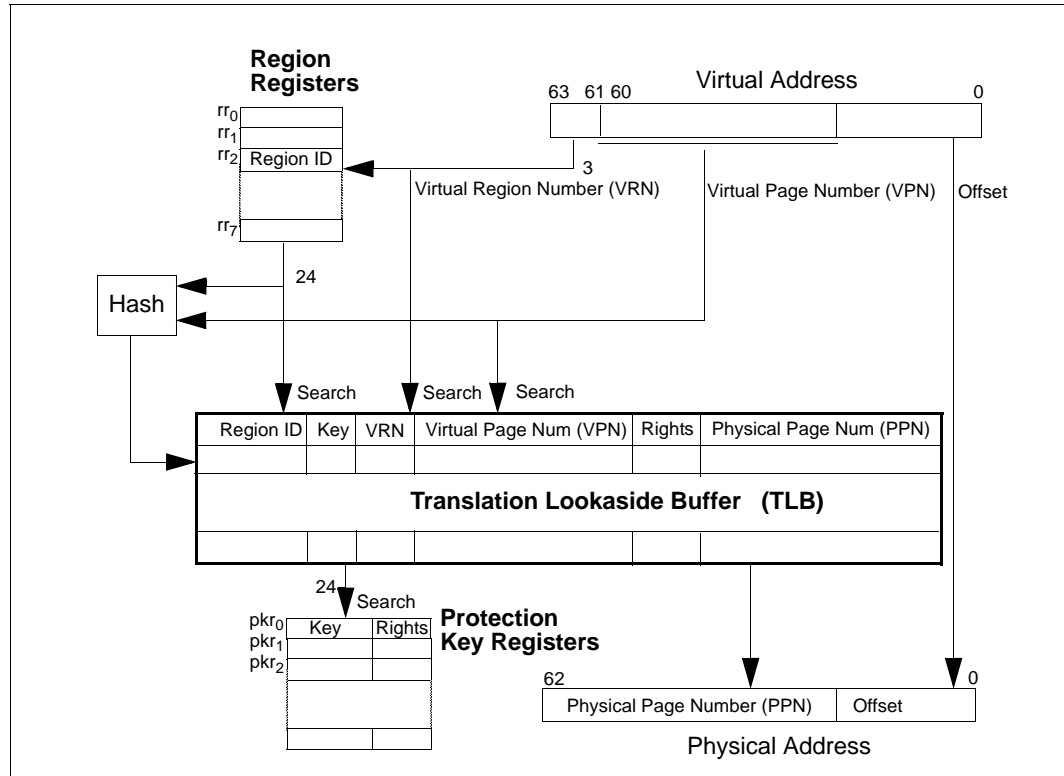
Region Registers

Virtual Address

63 61 60 0

$rr_0$
$rr_1$
$rr_2$ Region ID
$rr_7$

3

Virtual Region Number (VRN)

Virtual Page Number (VPN)

Offset

24

Hash

Search

Search

Search

| Region ID | Key | VRN | Virtual Page Num (VPN) | Rights | Physical Page Num (PPN) |
|---|---|---|---|---|---|

Translation Lookaside Buffer (TLB)

24

Search

$pkr_0$
$pkr_1$
$pkr_2$

| Key | Rights |
|---|---|

Protection Key Registers

62 0

| Physical Page Number (PPN) | Offset |
|---|---|

Physical Address